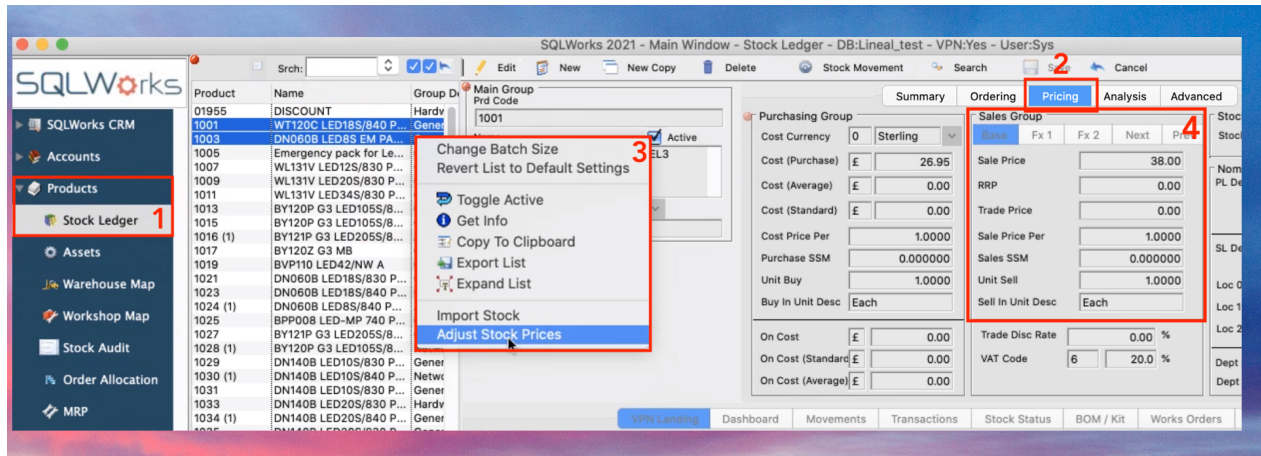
SQLWorks 2021 - Main Window - Stock Ledger - DB:Lineal_test - VPN:Yes - User:Sys

SQLWorks

Srch: Edit New New Copy Delete Stock Movement Search Save Cancel

SQLWorks CRM
Accounts
Products
Stock Ledger 1
Assets
Warehouse Map
Workshop Map
Stock Audit
Order Allocation
MRP

| Product | Name | Group De |
|---|---|---|
| 01955 | DISCOUNT | Hardv |
| 1001 | WT120C LED18S/840 P... | Gener |
| 1003 | DN060B LED8S EM PA... | Gener |
| 1005 | Emergency pack for Le... | |
| 1007 | WL131V LED12S/830 P... | |
| 1009 | WL131V LED20S/830 P... | |
| 1011 | WL131V LED34S/830 P... | |
| 1013 | BY120P G3 LED105S/8... | |
| 1015 | BY120P G3 LED105S/8... | |
| 1016 (1) | BY121P G3 LED205S/8... | |
| 1017 | BY120Z G3 MB | |
| 1019 | BVP110 LED42/NW A | |
| 1021 | DN060B LED18S/830 P... | |
| 1023 | DN060B LED18S/830 P... | |
| 1024 (1) | DN060B LED8S/840 P... | |
| 1025 | BPP008 LED-MP 740 P... | |
| 1027 | BY121P G3 LED205S/8... | |
| 1028 (1) | BY120P G3 LED105S/8... | |
| 1029 | DN140B LED10S/830 P... | Gener |
| 1030 (1) | DN140B LED10S/830 P... | Netwc |
| 1031 | DN140B LED10S/830 P... | Gener |
| 1033 | DN140B LED20S/830 P... | Hardv |
| 1034 (1) | DN140B LED20S/840 P... | Gener |

Main Group
Prd Code
1001
Active
EL3

Change Batch Size
Revert List to Default Settings 3
Toggle Active
Get Info
Copy To Clipboard
Export List
Expand List
Import Stock
Adjust Stock Prices

Summary Ordering Pricing 2 Analysis Advanced

Purchasing Group
Cost Currency 0 Sterling
Cost (Purchase) £ 26.95
Cost (Average) £ 0.00
Cost (Standard) £ 0.00
Cost Price Per 1.0000
Purchase SSM 0.000000
Unit Buy 1.0000
Buy In Unit Desc Each

On Cost £ 0.00
On Cost (Standard) £ 0.00
On Cost (Average) £ 0.00

Sales Group 4
Base Fx 1 Fx 2 Next Prev
Sale Price 38.00
RRP 0.00
Trade Price 0.00
Sale Price Per 1.0000
Sales SSM 0.000000
Unit Sell 1.0000
Sell In Unit Desc Each

Trade Disc Rate 0.00 %
VAT Code 6 20.0 %

Stoc
Stoc
Nom
PL De
SL De
Loc 0
Loc 1
Loc 2
Dept
Dept

VPN Landing Dashboard Movements Transactions Stock Status BOM / Kit Works Orders